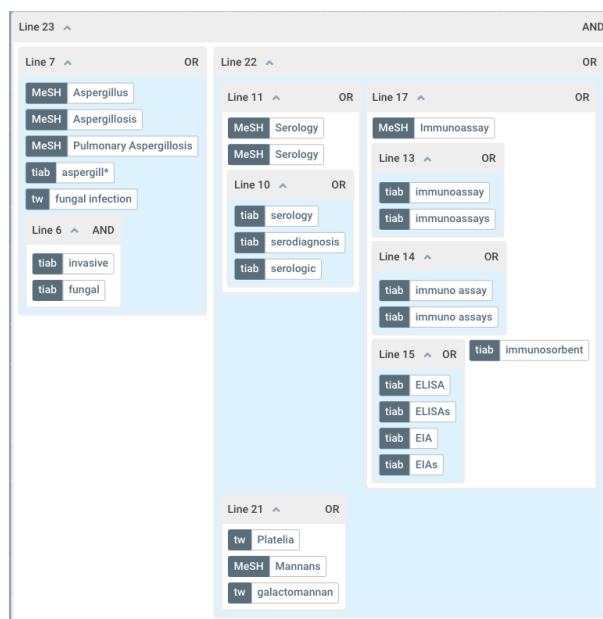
Line 23 ^ AND

Line 7 ^ OR

MeSH Aspergillus
MeSH Aspergillosis
MeSH Pulmonary Aspergillosis
tiab aspergill*
tw fungal infection

Line 6 ^ AND

tiab invasive
tiab fungal

Line 22 ^ OR

Line 11 ^ OR

MeSH Serology
MeSH Serology

Line 10 ^ OR

tiab serology
tiab serodiagnosis
tiab serologic

Line 17 ^ OR

MeSH Immunoassay

Line 13 ^ OR

tiab immunoassay
tiab immunoassays

Line 14 ^ OR

tiab immuno assay
tiab immuno assays

Line 15 ^ OR

tiab ELISA
tiab ELISAs
tiab EIA
tiab EIAs

tiab immunosorbent

Line 21 ^ OR

tw Platelia
MeSH Mannans
tw galactomannan